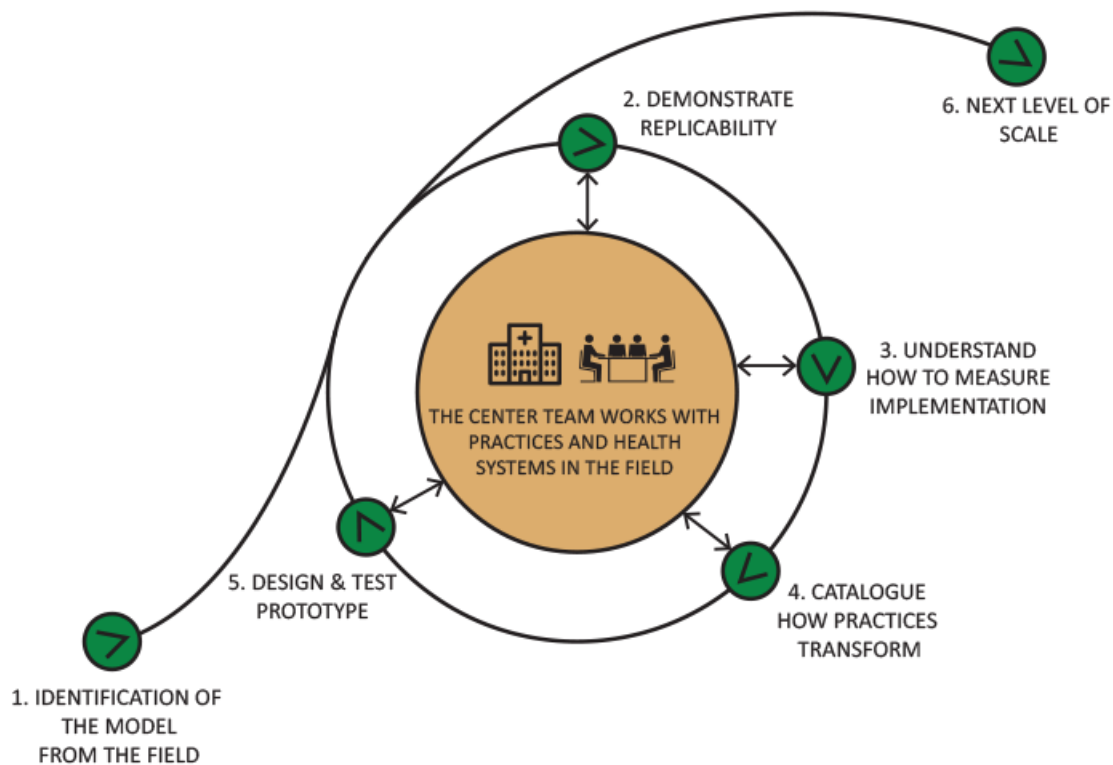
6. NEXT LEVEL OF SCALE

2. DEMONSTRATE REPLICABILITY

THE CENTER TEAM WORKS WITH PRACTICES AND HEALTH SYSTEMS IN THE FIELD

3. UNDERSTAND HOW TO MEASURE IMPLEMENTATION

5. DESIGN & TEST PROTOTYPE

4. CATALOGUE HOW PRACTICES TRANSFORM

1. IDENTIFICATION OF THE MODEL FROM THE FIELD